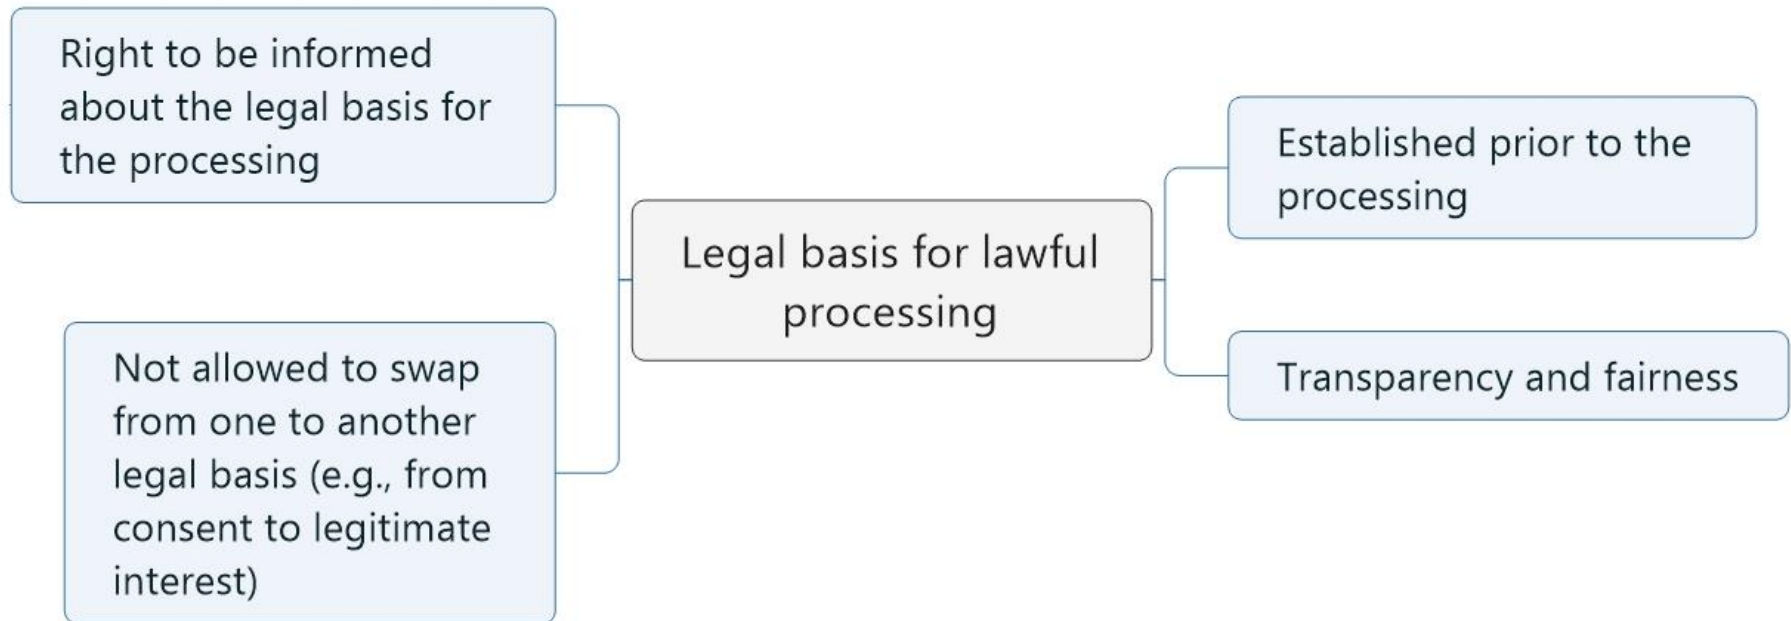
Right to be informed about the legal basis for the processing

Not allowed to swap from one to another legal basis (e.g., from consent to legitimate interest)

Legal basis for lawful processing

Established prior to the processing

Transparency and fairness